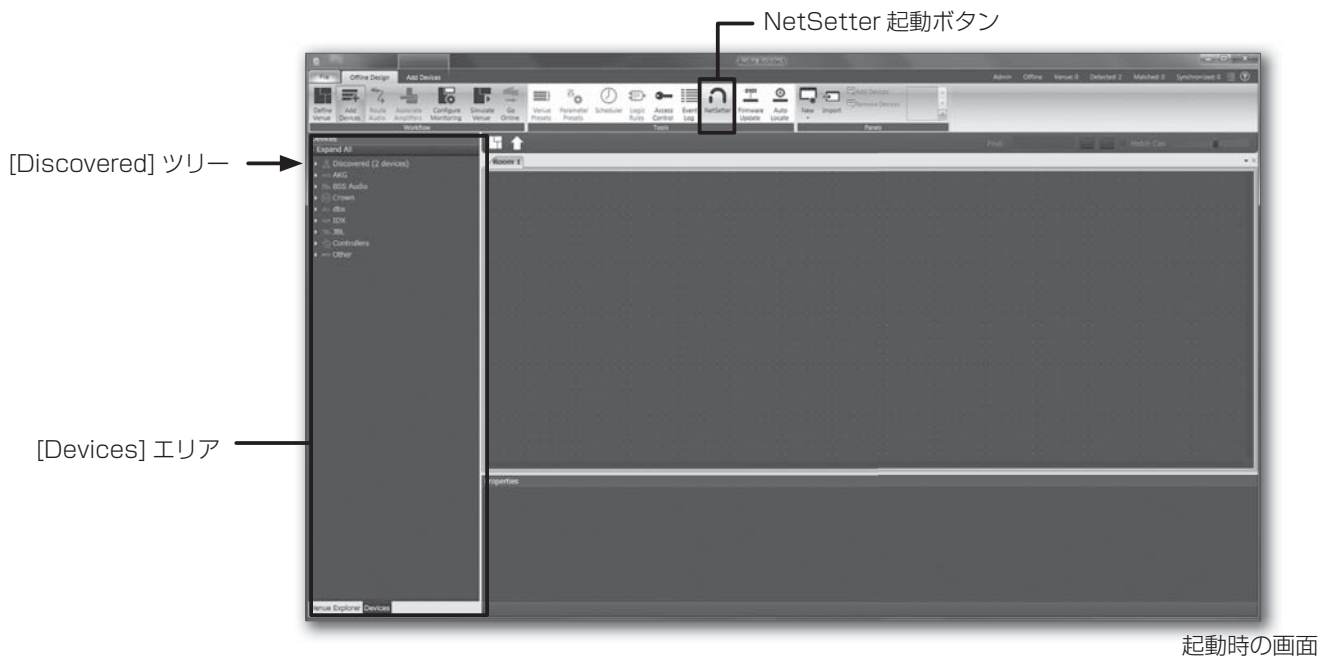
NetSetter 起動ボタン

[Discovered] ツリー

[Devices] エリア

File Offline Design Add Devices

Admin Offline Venue: 0 Detected: 2 Matched: 0 Synchronized: 0

Define Venue Add Devices Route Audio Associate Amplifiers Configure Monitoring Simulate Venue Go Online

Workflow

Venue Presets Parameter Presets Scheduler Logic Rules Access Control Event Log NetSetter Firmware Update Auto Locate

Tools

New Import Add Devices Remove Devices

Panels

Devices

Expand All

Discovered (2 devices)

AKG

BSS Audio

Crown

dbx

IDX

JBL

Controllers

Other

Room 1

Find: Match Case

roperties

enue Explorer Devices

起動時の画面